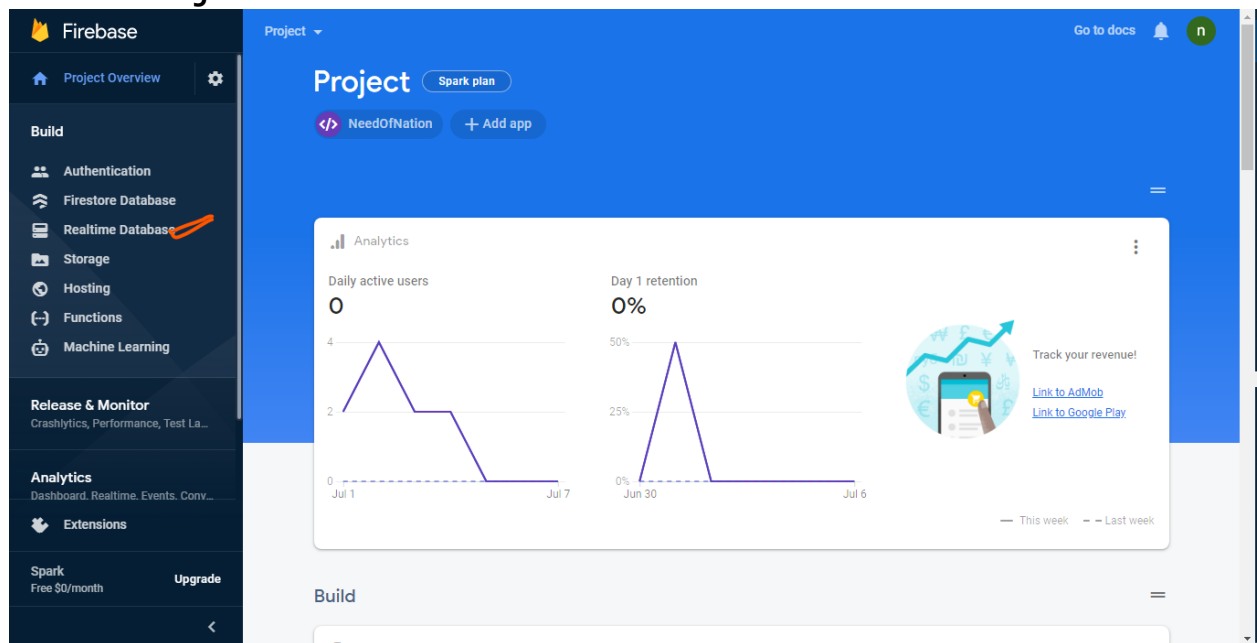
Firebase

Project Overview

Build

Authentication
Firestore Database
Realtime Database
Storage
Hosting
Functions
Machine Learning

Release & Monitor
Crashlytics, Performance, Test La...

Analytics
Dashboard, Realtime, Events, Conv...

Extensions

Spark
Free $0/month
Upgrade

Project
Go to docs
n

Project
Spark plan
NeedOfNation
+ Add app

Analytics

Daily active users
0

| 4 |
| 2 |
| 0 |
Jul 1 Jul 7

Day 1 retention
0%

50%
25%
0%
Jun 30 Jul 6

Track your revenue!
Link to AdMob
Link to Google Play

— This week
- - Last week

Build